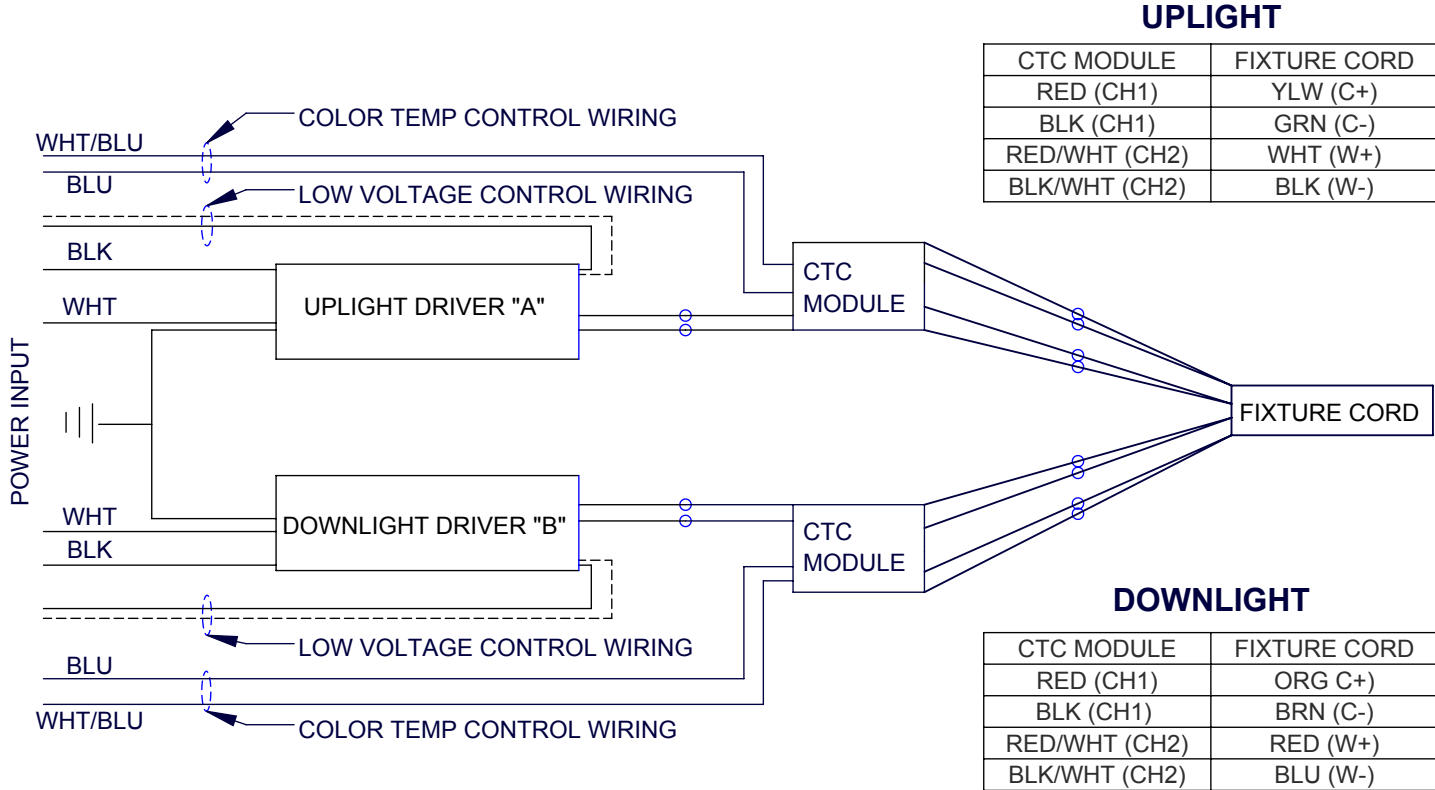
UPLIGHT

| CTC MODULE | FIXTURE CORD |
|---|---|
| RED (CH1) | YLW (C+) |
| BLK (CH1) | GRN (C-) |
| RED/WHT (CH2) | WHT (W+) |
| BLK/WHT (CH2) | BLK (W-) |

COLOR TEMP CONTROL WIRING

WHT/BLU

BLU

LOW VOLTAGE CONTROL WIRING

BLK

WHT

UPLIGHT DRIVER "A"

CTC MODULE

POWER INPUT

FIXTURE CORD

WHT

DOWNLIGHT DRIVER "B"

BLK

CTC MODULE

DOWNLIGHT

| CTC MODULE | FIXTURE CORD |
|---|---|
| RED (CH1) | ORG C+) |
| BLK (CH1) | BRN (C-) |
| RED/WHT (CH2) | RED (W+) |
| BLK/WHT (CH2) | BLU (W-) |

LOW VOLTAGE CONTROL WIRING

BLU

WHT/BLU

COLOR TEMP CONTROL WIRING